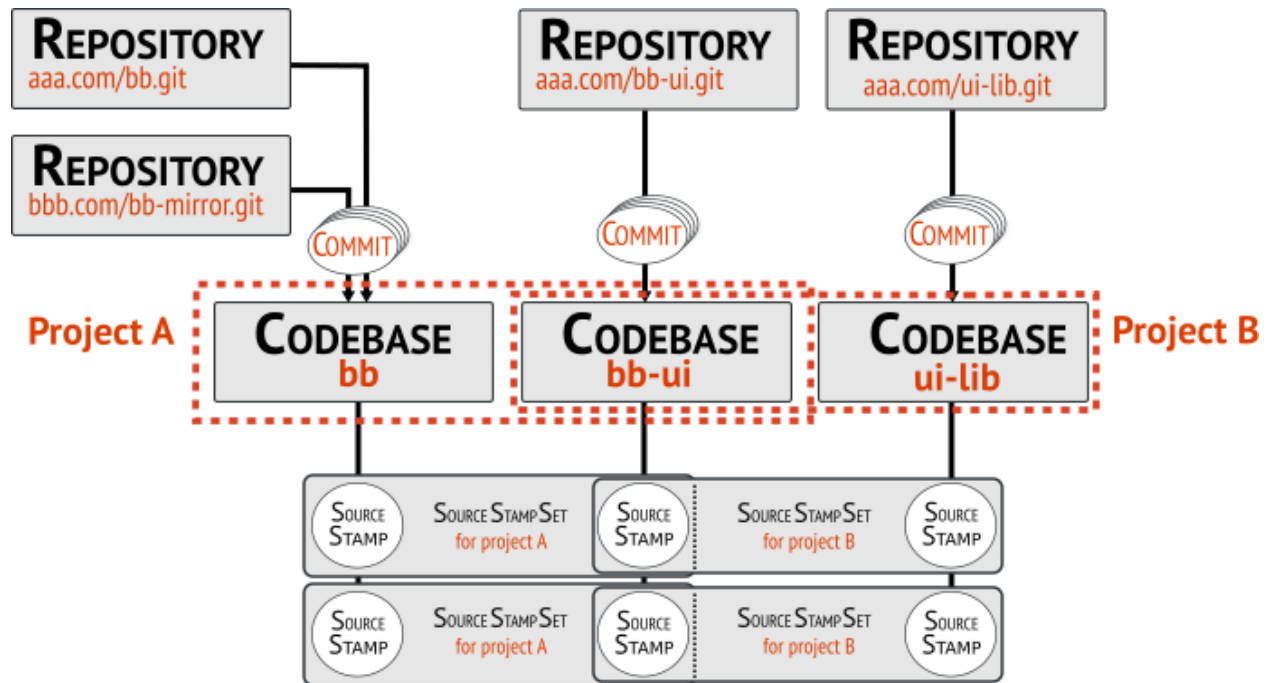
REPOSITORY
aaa.com/bb.git

REPOSITORY
bbb.com/bb-mirror.git

REPOSITORY
aaa.com/bb-ui.git

REPOSITORY
aaa.com/ui-lib.git

COMMIT

COMMIT

COMMIT

Project A

CODEBASE
bb

CODEBASE
bb-ui

CODEBASE
ui-lib

Project B

SOURCE STAMP

SOURCE STAMPSET
for project A

SOURCE STAMP

SOURCE STAMPSET
for project B

SOURCE STAMP

SOURCE STAMP

SOURCE STAMPSET
for project A

SOURCE STAMP

SOURCE STAMPSET
for project B

SOURCE STAMP